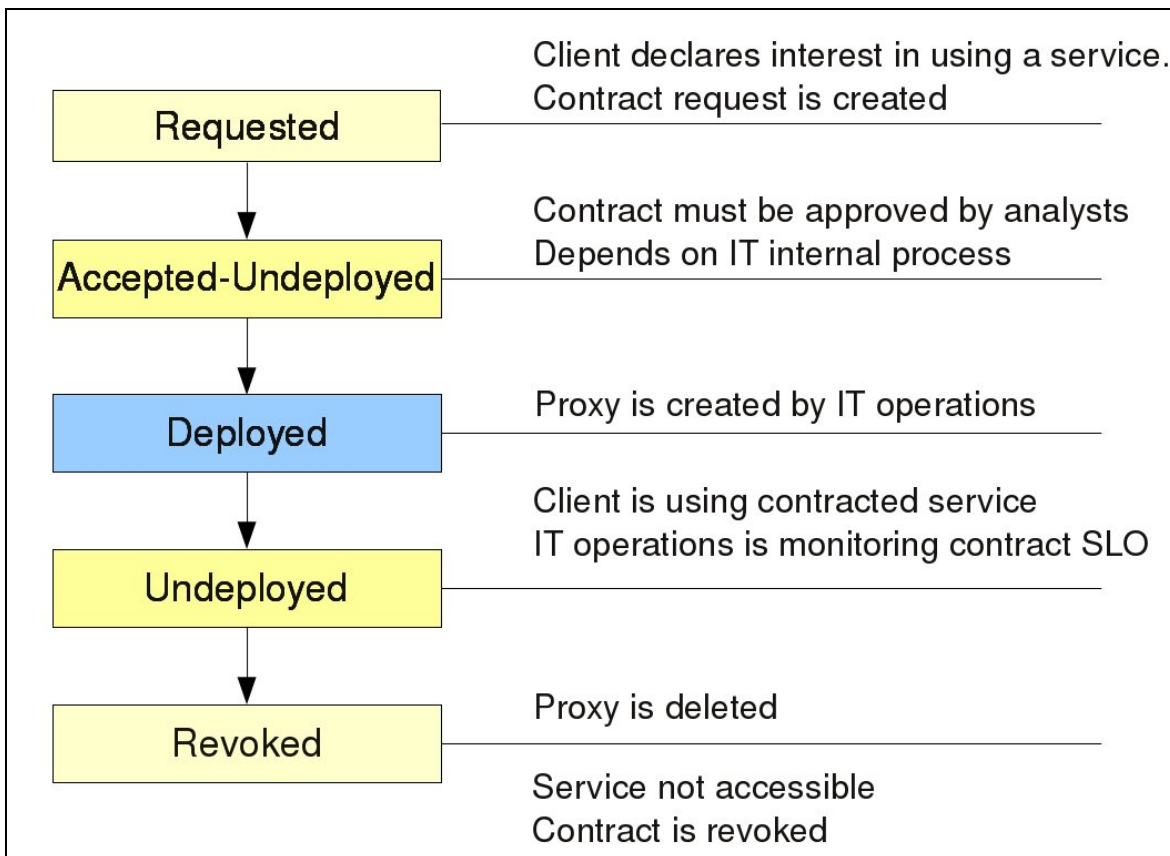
Client declares interest in using a service.
Contract request is created

Requested

Contract must be approved by analysts
Depends on IT internal process

Accepted-Undeployed

Proxy is created by IT operations

Deployed

Client is using contracted service
IT operations is monitoring contract SLO

Undeployed

Proxy is deleted

Revoked

Service not accessible
Contract is revoked